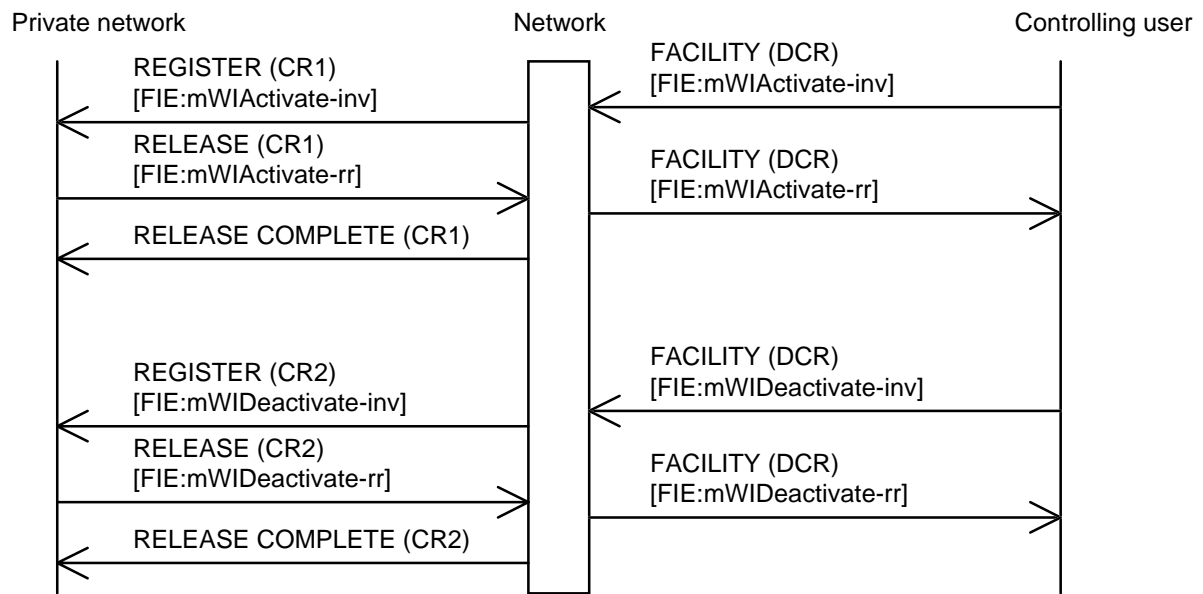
Private network

Network

Controlling user

FACILITY (DCR)
[FIE:mWIActivate-inv]

REGISTER (CR1)
[FIE:mWIActivate-inv]

RELEASE (CR1)
[FIE:mWIActivate-rr]

FACILITY (DCR)
[FIE:mWIActivate-rr]

RELEASE COMPLETE (CR1)

FACILITY (DCR)
[FIE:mWIDeactivate-inv]

REGISTER (CR2)
[FIE:mWIDeactivate-inv]

RELEASE (CR2)
[FIE:mWIDeactivate-rr]

FACILITY (DCR)
[FIE:mWIDeactivate-rr]

RELEASE COMPLETE (CR2)